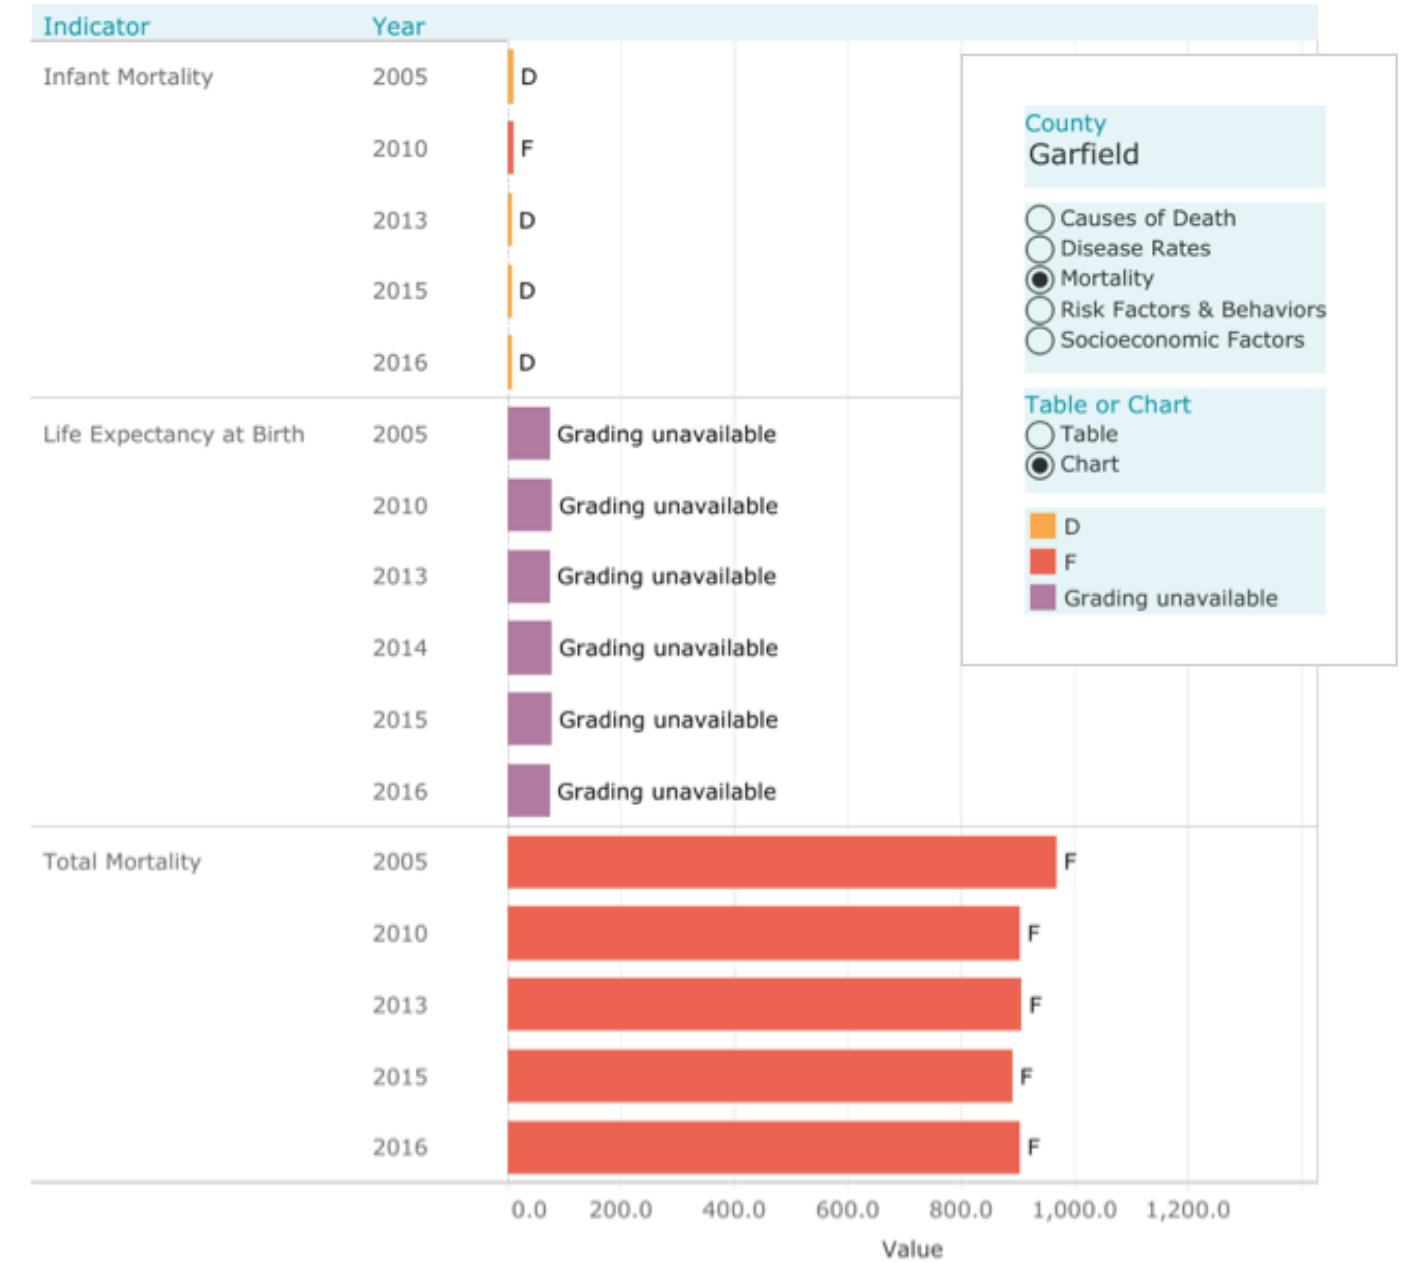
| Indicator | Year | |
|---|---|---|
| Infant Mortality | 2005 | D |
| | 2010 | F |
| | 2013 | D |
| | 2015 | D |
| | 2016 | D |
| Life Expectancy at Birth | 2005 | Grading unavailable |
| | 2010 | Grading unavailable |
| | 2013 | Grading unavailable |
| | 2014 | Grading unavailable |
| | 2015 | Grading unavailable |
| | 2016 | Grading unavailable |
| Total Mortality | 2005 | F |
| | 2010 | F |
| | 2013 | F |
| | 2015 | F |
| | 2016 | F |

0.0 200.0 400.0 600.0 800.0 1,000.0 1,200.0
Value

County
Garfield

Causes of Death
Disease Rates
Mortality
Risk Factors & Behaviors
Socioeconomic Factors

Table or Chart
Table
Chart

D
F
Grading unavailable